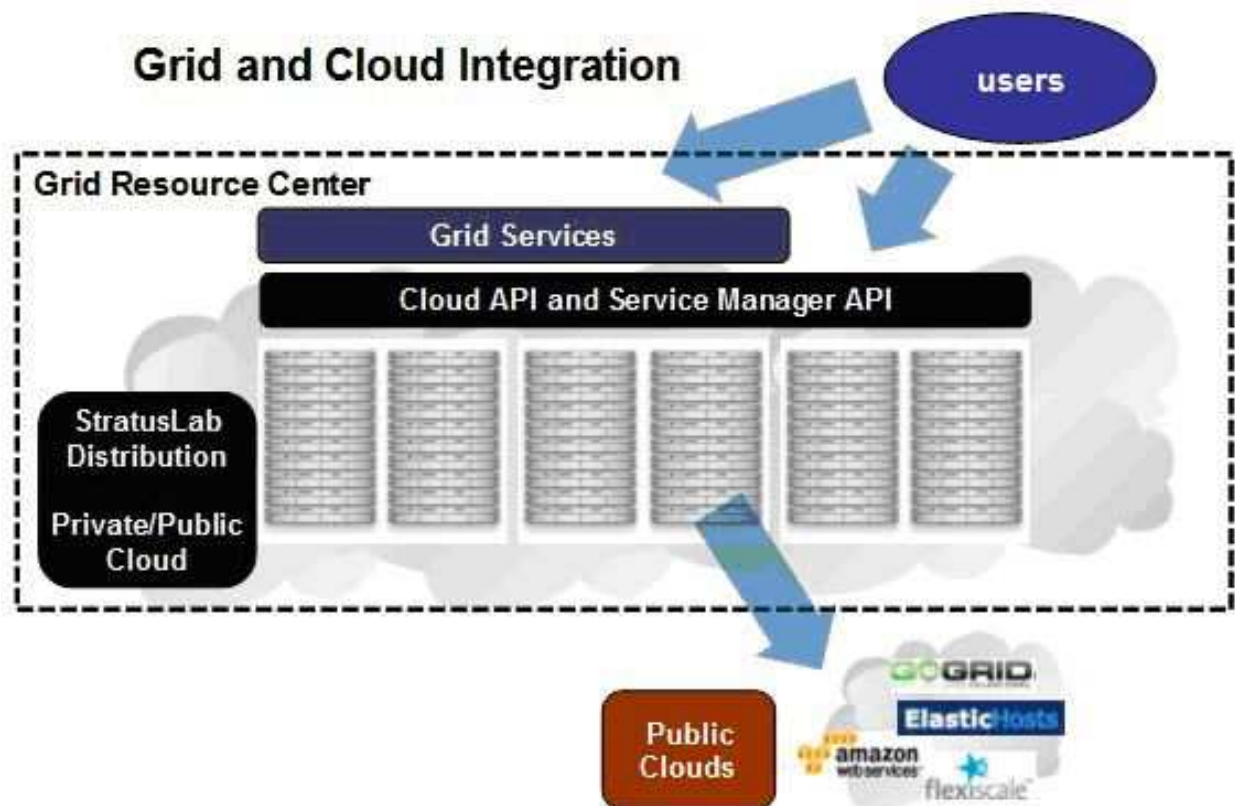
Grid and Cloud Integration

users

Grid Resource Center

Grid Services

Cloud API and Service Manager API

StratusLab Distribution

Private/Public Cloud

GOGRID

ElasticHosts

Public Clouds

amazon web services

flexiscale